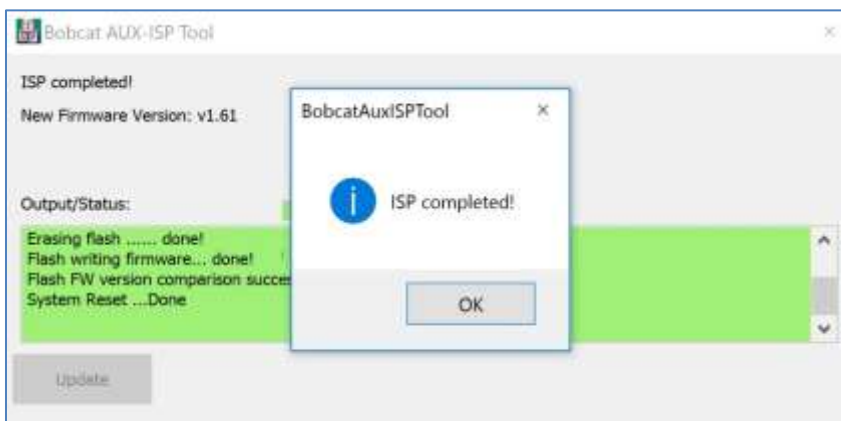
Bobcat AUX-ISP Tool

ISP completed!

New Firmware Version: v1.61

Output/Status:

Erasing flash ...... done!
Flash writing firmware... done!
Flash FW version comparison succe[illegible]
System Reset ...Done

Update

BobcatAuxISPTool

ISP completed!

OK